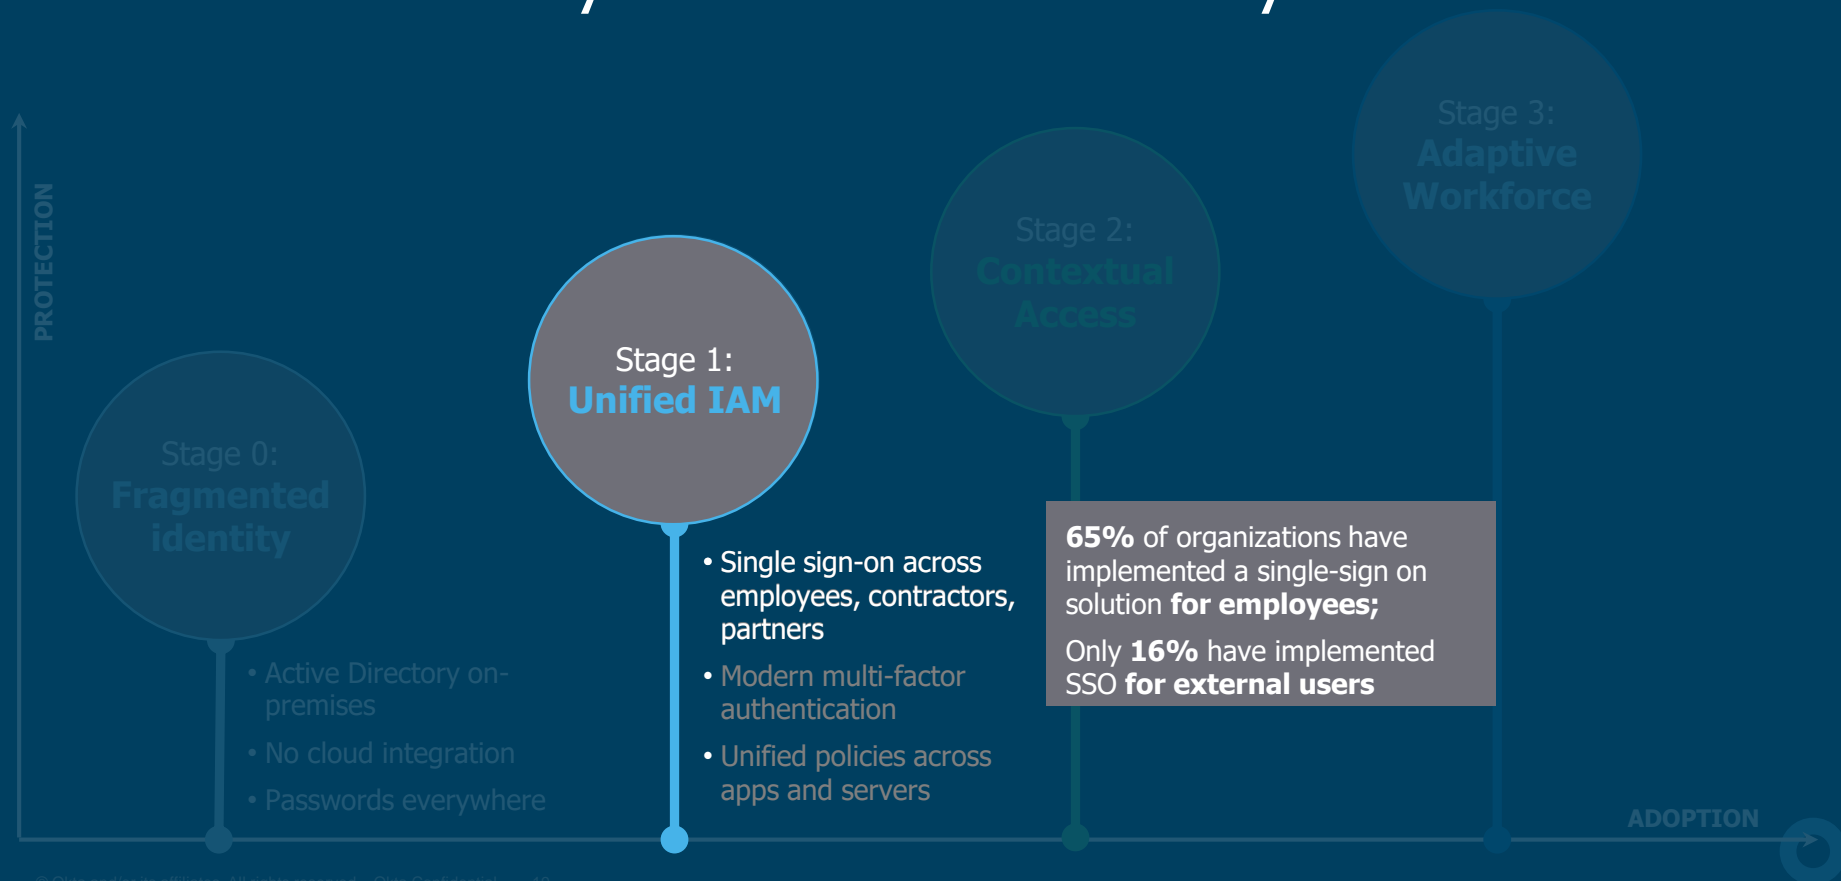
PROTECTION

Stage 0:
Fragmented identity

• Active Directory on-premises
• No cloud integration
• Passwords everywhere

Stage 1:
Unified IAM

• Single sign-on across employees, contractors, partners
• Modern multi-factor authentication
• Unified policies across apps and servers

Stage 2:
Contextual Access

65% of organizations have implemented a single-sign on solution for employees;

Only 16% have implemented SSO for external users

Stage 3:
Adaptive Workforce

ADOPTION

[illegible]